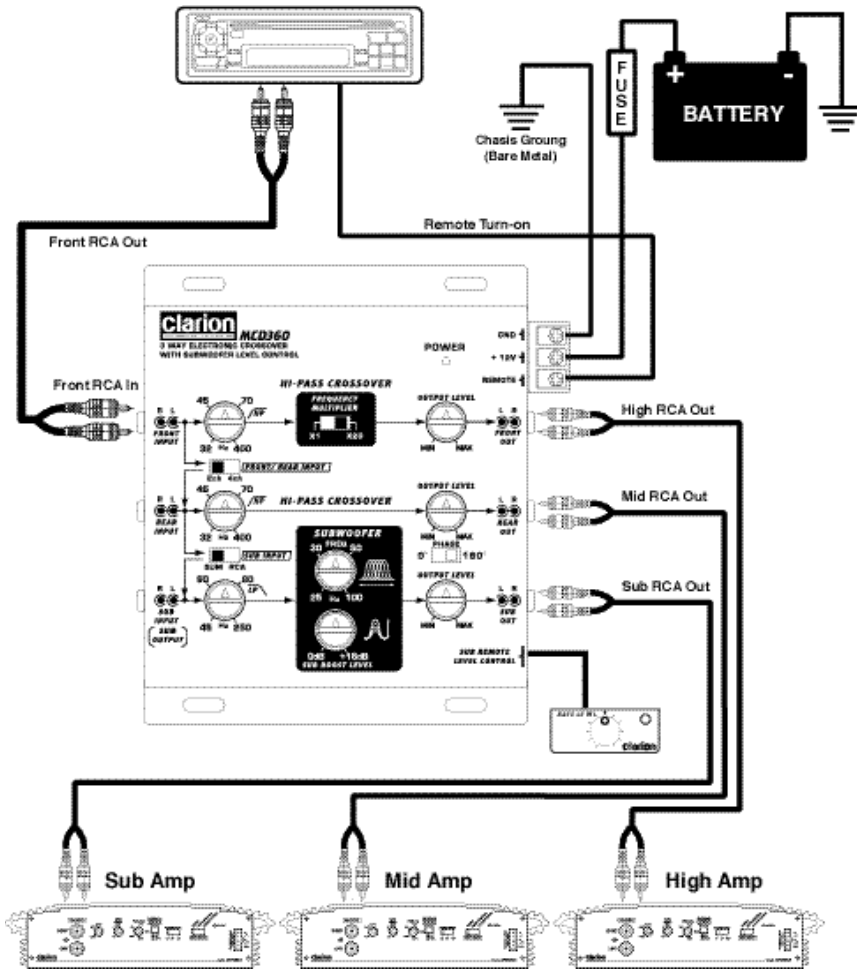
FUSE

BATTERY

+

-

Chasis Groung (Bare Metal)

Front RCA Out

Remote Turn-on

clarion MCD360
3 WAY ELECTRONIC CROSSOVER WITH SUBWOOFER LEVEL CONTROL

POWER

GND

+ 12V

REMOTE

Front RCA In

HI-PASS CROSSOVER

45 70
32 Hz 400

FREQUENCY MULTIPLIER
X1 X20

OUTPUT LEVEL
MIN MAX

R L
FRONT INPUT

L R
FRONT OUT

High RCA Out

FRONT / REAR INPUT
2ch 4ch

HI-PASS CROSSOVER

REAR INPUT

45 70
32 Hz 400

OUTPUT LEVEL
MIN MAX

REAR OUT

Mid RCA Out

SUB INPUT
SUM RCA

SUBWOOFER
FREQ
30 50
25 Hz 100

PHASE
0° 180°

OUTPUT LEVEL
MIN MAX

SUB INPUT

SUM OUTPUT

60 90
45 Hz 250
LP

0dB +18dB
SUB BOOST LEVEL

SUB OUT

Sub RCA Out

SUB REMOTE LEVEL CONTROL

BASS LEVEL

clarion

Sub Amp

Mid Amp

High Amp